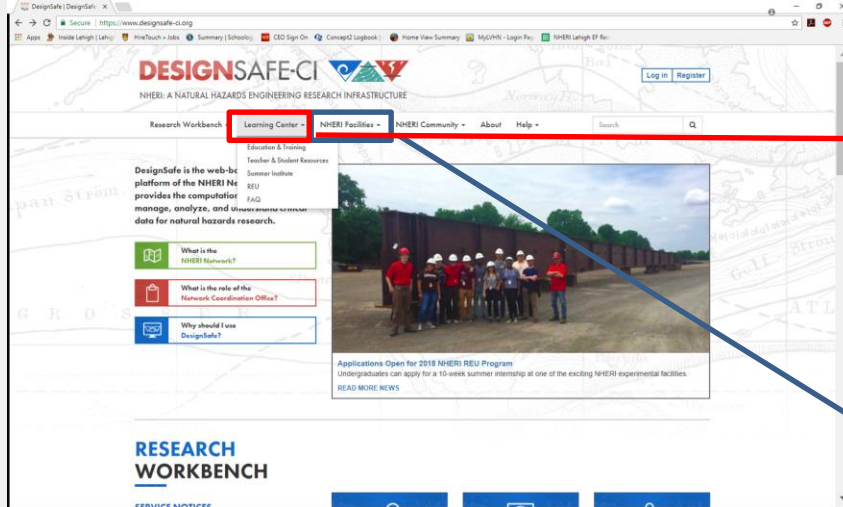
DesignSafe | DesignSafe ×

Secure | https://www.designsafe-ci.org

Apps Inside Lehigh | Lehig HireTouch » Jobs Summary | Schoology CEO Sign On Concept2 Logbook Home View Summary MyLVHN - Login Pa NHERI Lehigh EF Re

DESIGNSAFE-CI

NHERI: A NATURAL HAZARDS ENGINEERING RESEARCH INFRASTRUCTURE

Log in | Register

Research Workbench Learning Center NHERI Facilities NHERI Community About Help Search

Education & Training
Teacher & Student Resources
Summer Institute
REU
FAQ

DesignSafe is the web-ba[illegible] platform of the NHERI Ne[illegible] provides the computation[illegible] manage, analyze, and understand critical data for natural hazards research.

What is the NHERI Network?

What is the role of the Network Coordination Office?

Why should I use DesignSafe?

Applications Open for 2018 NHERI REU Program
Undergraduates can apply for a 10-week summer internship at one of the exciting NHERI experimental facilities.
READ MORE NEWS

RESEARCH WORKBENCH

SERVICE NOTICES